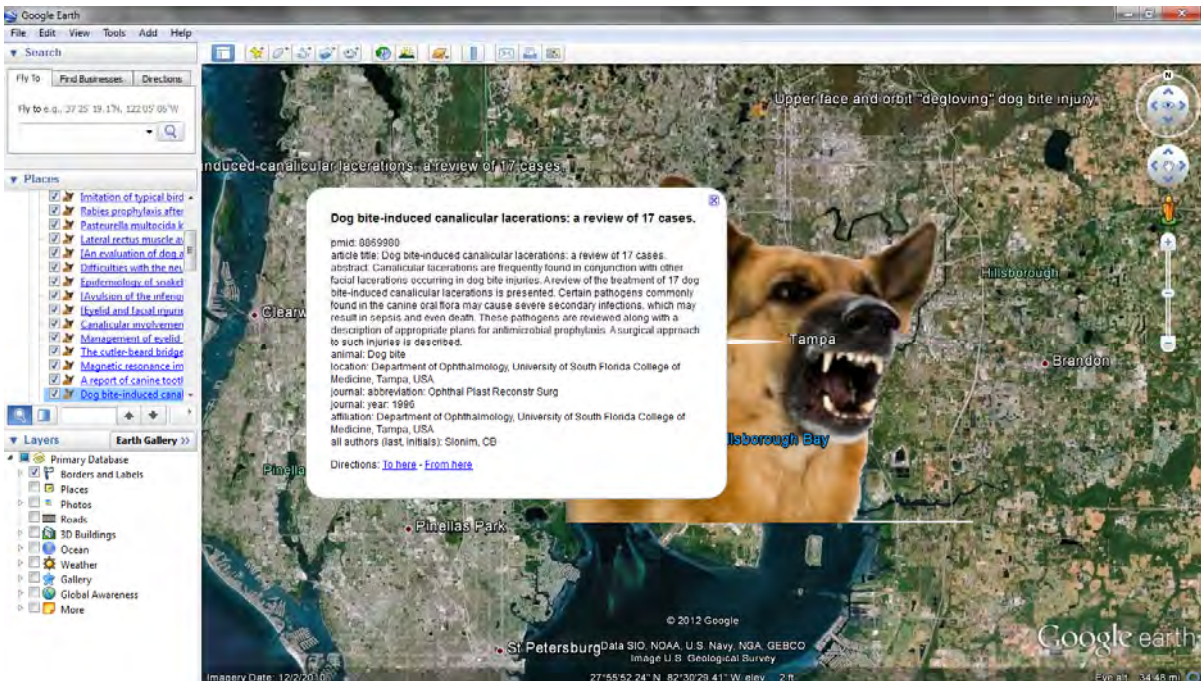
Google Earth

File Edit View Tools Add Help

Search

Fly To | Find Businesses | Directions

Fly to e.g., 37 25' 19.1"N, 122 05' 06"W

Places

Imitation of typical bird
Rabies prophylaxis after
Pasteurella multocida k
Lateral rectus muscle a
[An evaluation of dog a
Difficulties with the ne
Epidemiology of snake
[Avulsion of the inferi
[Eyelid and facial injuri
Canalicular involvemen
Management of eyelid
The cutler-beard bridge
Magnetic resonance im
A report of canine toot
Dog bite-induced cana

Layers | Earth Gallery >>

Primary Database
Borders and Labels
Places
Photos
Roads
3D Buildings
Ocean
Weather
Gallery
Global Awareness
More

Upper face and orbit "degloving" dog bite injury

nduced canalicular lacerations: a review of 17 cases.

Dog bite-induced canalicular lacerations: a review of 17 cases.

pmid: 8869980
article title: Dog bite-induced canalicular lacerations: a review of 17 cases.
abstract: Canalicular lacerations are frequently found in conjunction with other facial lacerations occurring in dog bite injuries. A review of the treatment of 17 dog bite-induced canalicular lacerations is presented. Certain pathogens commonly found in the canine oral flora may cause severe secondary infections, which may result in sepsis and even death. These pathogens are reviewed along with a description of appropriate plans for antimicrobial prophylaxis. A surgical approach to such injuries is described.
animal: Dog bite
location: Department of Ophthalmology, University of South Florida College of Medicine, Tampa, USA
journal: abbreviation: Ophthal Plast Reconstr Surg
journal: year: 1996
affiliation: Department of Ophthalmology, University of South Florida College of Medicine, Tampa, USA
all authors (last, initials): Slonim, CB

Directions: To here - From here

Clearw
Tampa
Hillsborough
Brandon
llsborough Bay
Pinella
Pinellas Park
St Petersburg

© 2012 Google
Data SIO, NOAA, U.S. Navy, NGA, GEBCO
Image U.S. Geological Survey

Google earth

Imagery Date: 12/2/2010    27°55'52.24" N 82°30'29.41" W elev 2 ft    Eye alt 34.45 mi